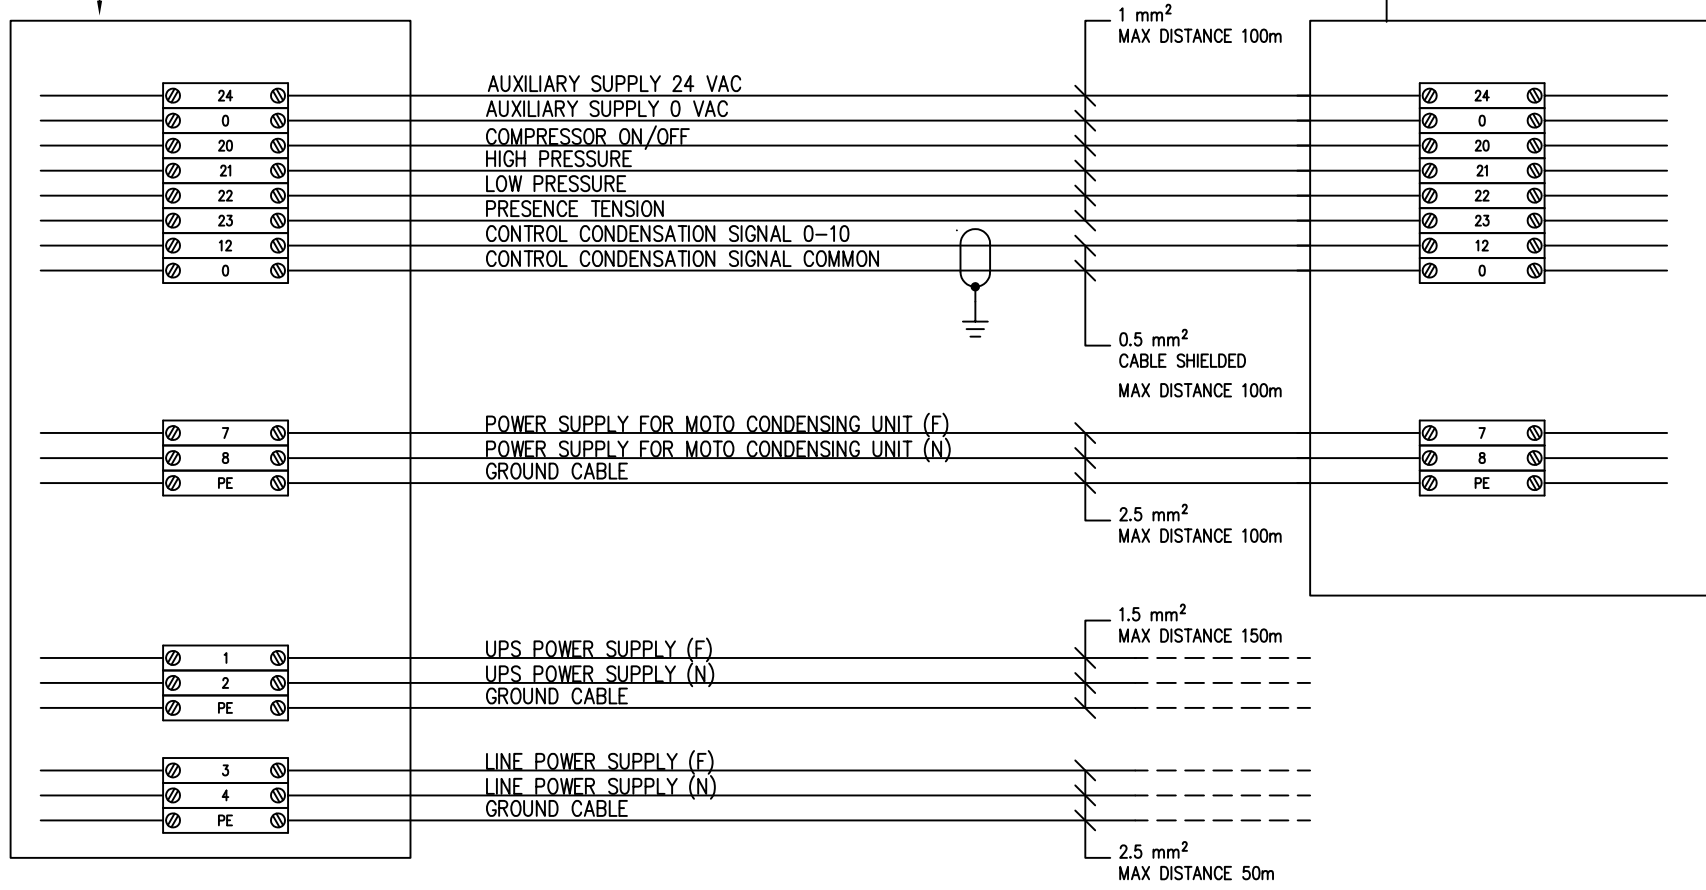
1 mm$^2$
MAX DISTANCE 100m

24
0
20
21
22
23
12
0

AUXILIARY SUPPLY 24 VAC
AUXILIARY SUPPLY 0 VAC
COMPRESSOR ON/OFF
HIGH PRESSURE
LOW PRESSURE
PRESENCE TENSION
CONTROL CONDENSATION SIGNAL 0–10
CONTROL CONDENSATION SIGNAL COMMON

24
0
20
21
22
23
12
0

0.5 mm$^2$
CABLE SHIELDED
MAX DISTANCE 100m

7
8
PE

POWER SUPPLY FOR MOTO CONDENSING UNIT (F)
POWER SUPPLY FOR MOTO CONDENSING UNIT (N)
GROUND CABLE

7
8
PE

2.5 mm$^2$
MAX DISTANCE 100m

1.5 mm$^2$
MAX DISTANCE 150m

1
2
PE

UPS POWER SUPPLY (F)
UPS POWER SUPPLY (N)
GROUND CABLE

3
4
PE

LINE POWER SUPPLY (F)
LINE POWER SUPPLY (N)
GROUND CABLE

2.5 mm$^2$
MAX DISTANCE 50m